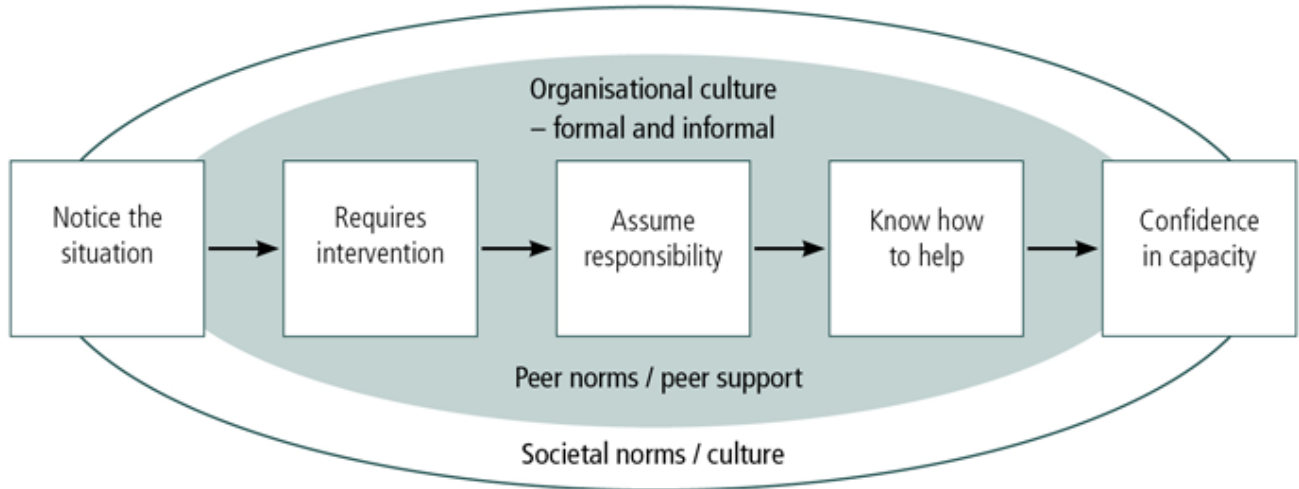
Organisational culture – formal and informal

Notice the situation

Requires intervention

Assume responsibility

Know how to help

Confidence in capacity

Peer norms / peer support

Societal norms / culture